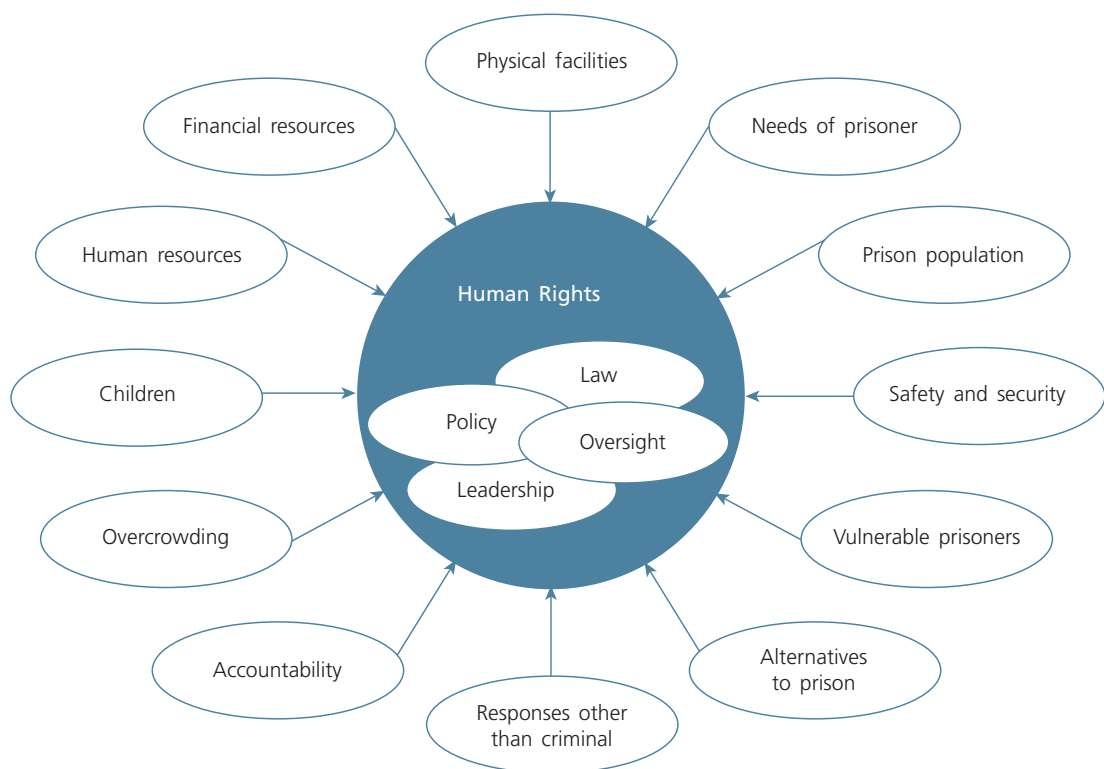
Physical facilities

Financial resources

Needs of prisoner

Human resources

Prison population

Human Rights

Law

Policy

Oversight

Leadership

Children

Safety and security

Overcrowding

Vulnerable prisoners

Accountability

Alternatives to prison

Responses other than criminal